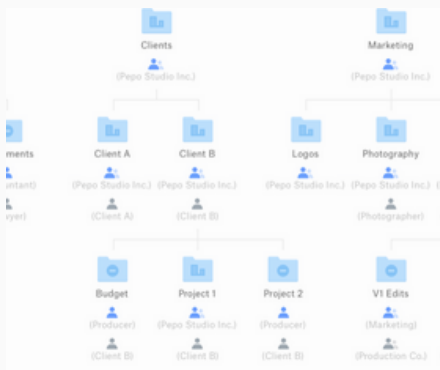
Clients
(Pepo Studio Inc.)

Marketing
(Pepo Studio Inc.)

ments
(ntant)
(yer)

Client A
(Pepo Studio Inc.)
(Client A)

Client B
(Pepo Studio Inc.)
(Client B)

Logos
(Pepo Studio Inc.)

Photography
(Pepo Studio Inc.)
(Photographer)

Budget
(Producer)
(Client B)

Project 1
(Pepo Studio Inc.)
(Client B)

Project 2
(Producer)
(Client B)

V1 Edits
(Marketing)
(Production Co.)